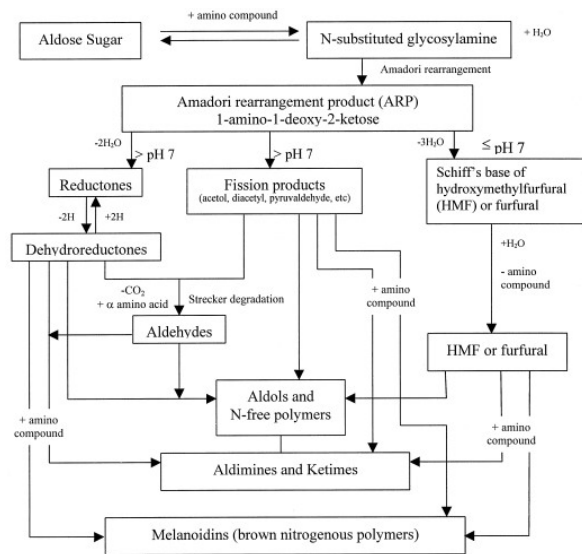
+ amino compound

Aldose Sugar

N-substituted glycosylamine

+ $H_2O$

Amadori rearrangement

Amadori rearrangement product (ARP)
1-amino-1-deoxy-2-ketose

$-2H_2O$

> pH 7

> pH 7

$-3H_2O$

≤ pH 7

Reductones

Fission products
(acetol, diacetyl, pyruvaldehyde, etc)

Schiff's base of hydroxymethylfurfural (HMF) or furfural

-2H

+2H

Dehydroreductones

$+H_2O$

- amino compound

$-CO_2$
+ α amino acid

Strecker degradation

+ amino compound

Aldehydes

HMF or furfural

Aldols and N-free polymers

+ amino compound

+ amino compound

Aldimines and Ketimes

Melanoidins (brown nitrogenous polymers)